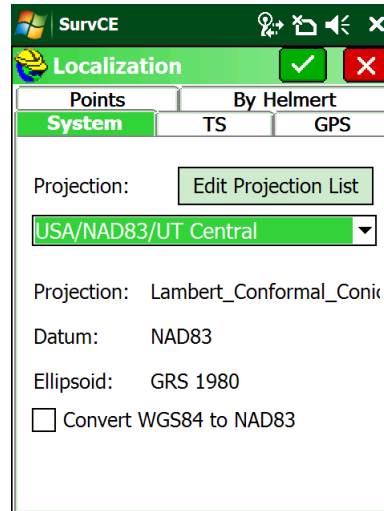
SurvCE

Localization

Points
By Helmert
System
TS
GPS

Projection:
Edit Projection List

USA/NAD83/UT Central

Projection: Lambert_Conformal_Conic

Datum: NAD83

Ellipsoid: GRS 1980

Convert WGS84 to NAD83